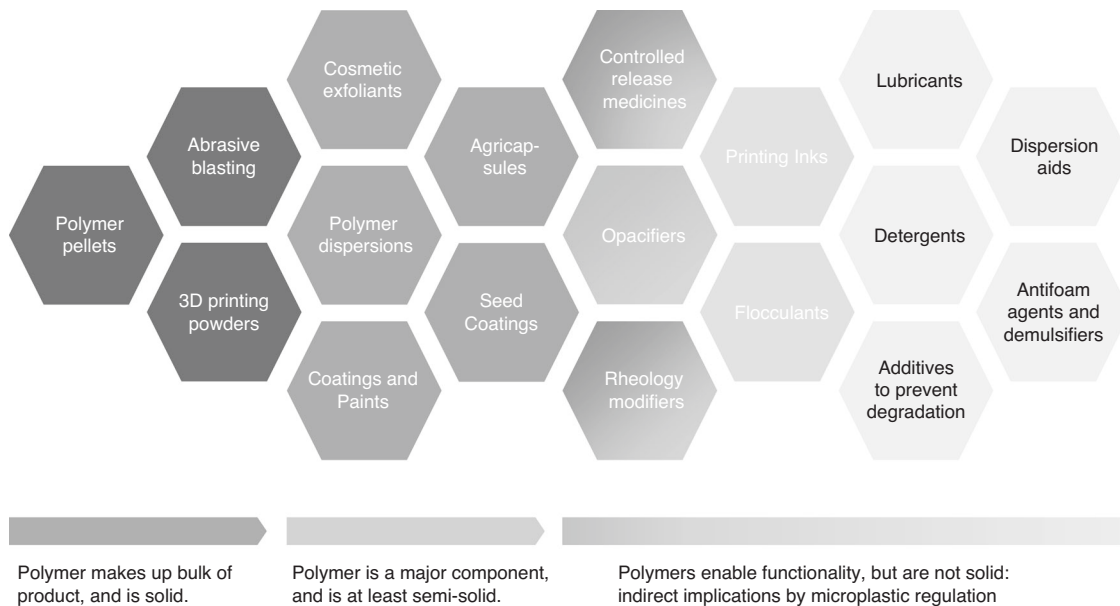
Polymer pellets

Abrasive blasting

3D printing powders

Cosmetic exfoliants

Polymer dispersions

Coatings and Paints

Agricapsules

Seed Coatings

Controlled release medicines

Opacifiers

Rheology modifiers

Printing Inks

Flocculants

Lubricants

Detergents

Additives to prevent degradation

Dispersion aids

Antifoam agents and demulsifiers

Polymer makes up bulk of product, and is solid.

Polymer is a major component, and is at least semi-solid.

Polymers enable functionality, but are not solid: indirect implications by microplastic regulation